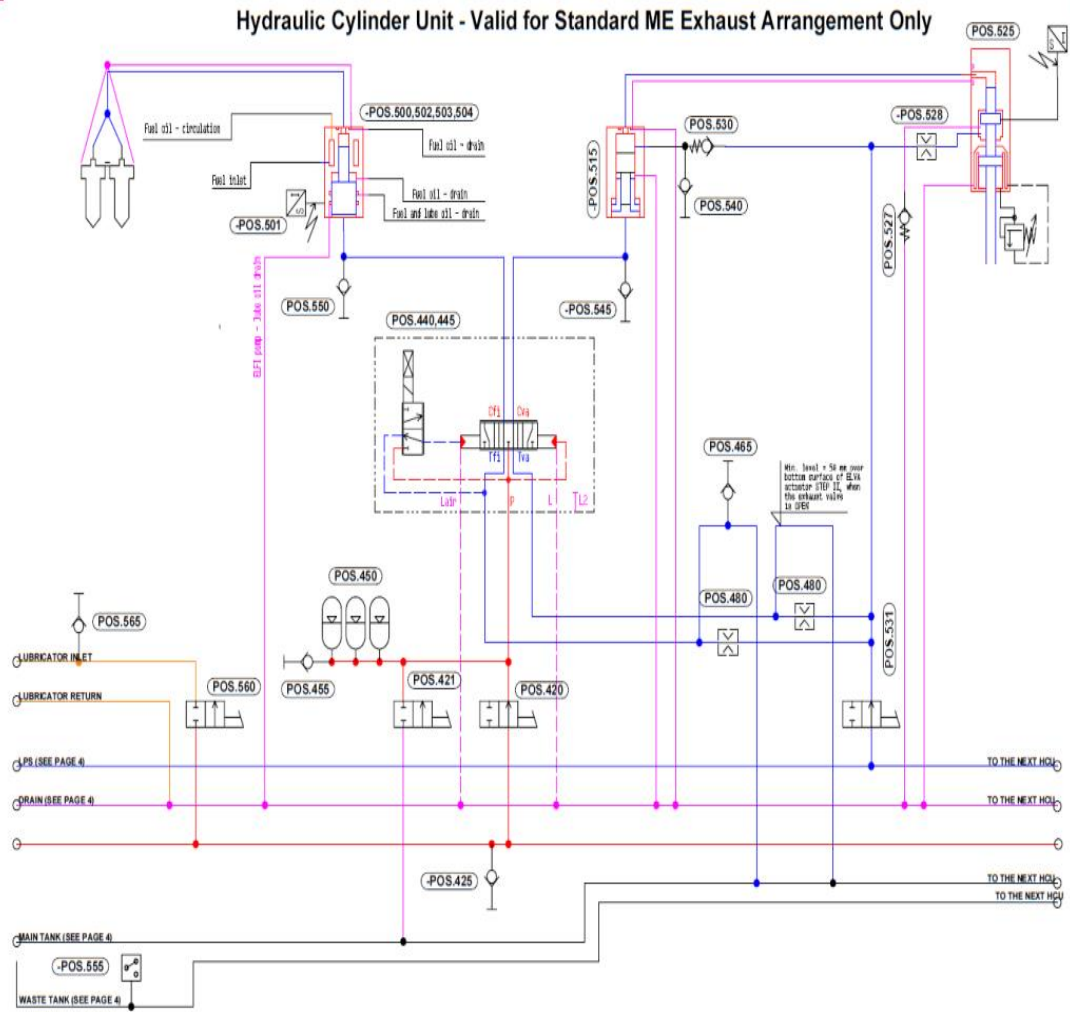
Hydraulic Cylinder Unit - Valid for Standard ME Exhaust Arrangement Only

POS.525

-POS.500,502,503,504

Fuel oil - circulation

Fuel oil - drain

Fuel inlet

Fuel oil - drain

Fuel and lube oil - drain

-POS.501

ELFI pump - lube oil drain

POS.550

POS.530

-POS.528

-POS.515

POS.540

POS.527

-POS.545

POS.440,445

Cfi

Cva

Ffi

Tva

Ladr

P

L

L2

POS.465

Min. level = 50 mm over bottom surface of ELVA actuator STEP II, when the exhaust valve is OPEN

POS.480

POS.480

POS.531

POS.450

POS.565

LUBRICATOR INLET

LUBRICATOR RETURN

POS.560

POS.455

POS.421

POS.420

LPS (SEE PAGE 4)

TO THE NEXT HCU

DRAIN (SEE PAGE 4)

TO THE NEXT HCU

-POS.425

TO THE NEXT HCU

TO THE NEXT HCU

MAIN TANK (SEE PAGE 4)

-POS.555

WASTE TANK (SEE PAGE 4)